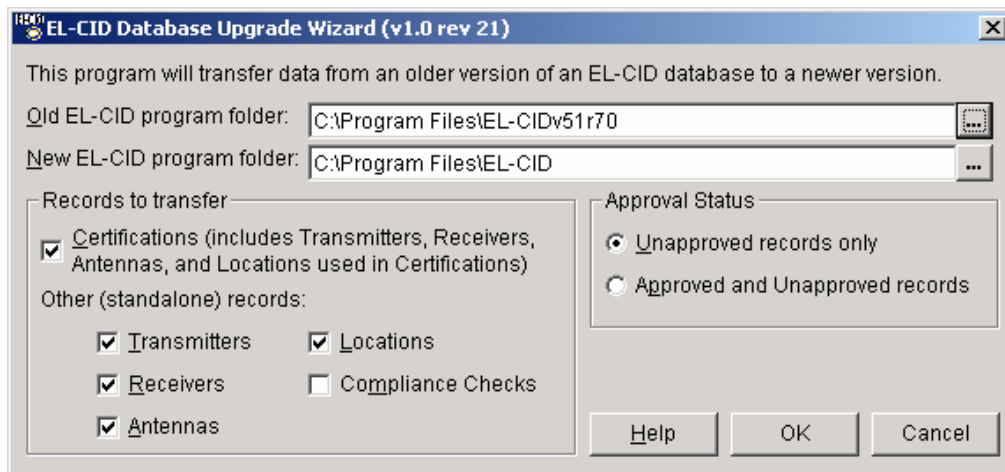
EL-CID Database Upgrade Wizard (v1.0 rev 21)

This program will transfer data from an older version of an EL-CID database to a newer version.

Old EL-CID program folder: C:\Program Files\EL-CIDv51r70 ...

New EL-CID program folder: C:\Program Files\EL-CID ...

Records to transfer

☑ Certifications (includes Transmitters, Receivers, Antennas, and Locations used in Certifications)

Other (standalone) records:

☑ Transmitters ☑ Locations

☑ Receivers ☐ Compliance Checks

☑ Antennas

Approval Status

◉ Unapproved records only

○ Approved and Unapproved records

Help OK Cancel